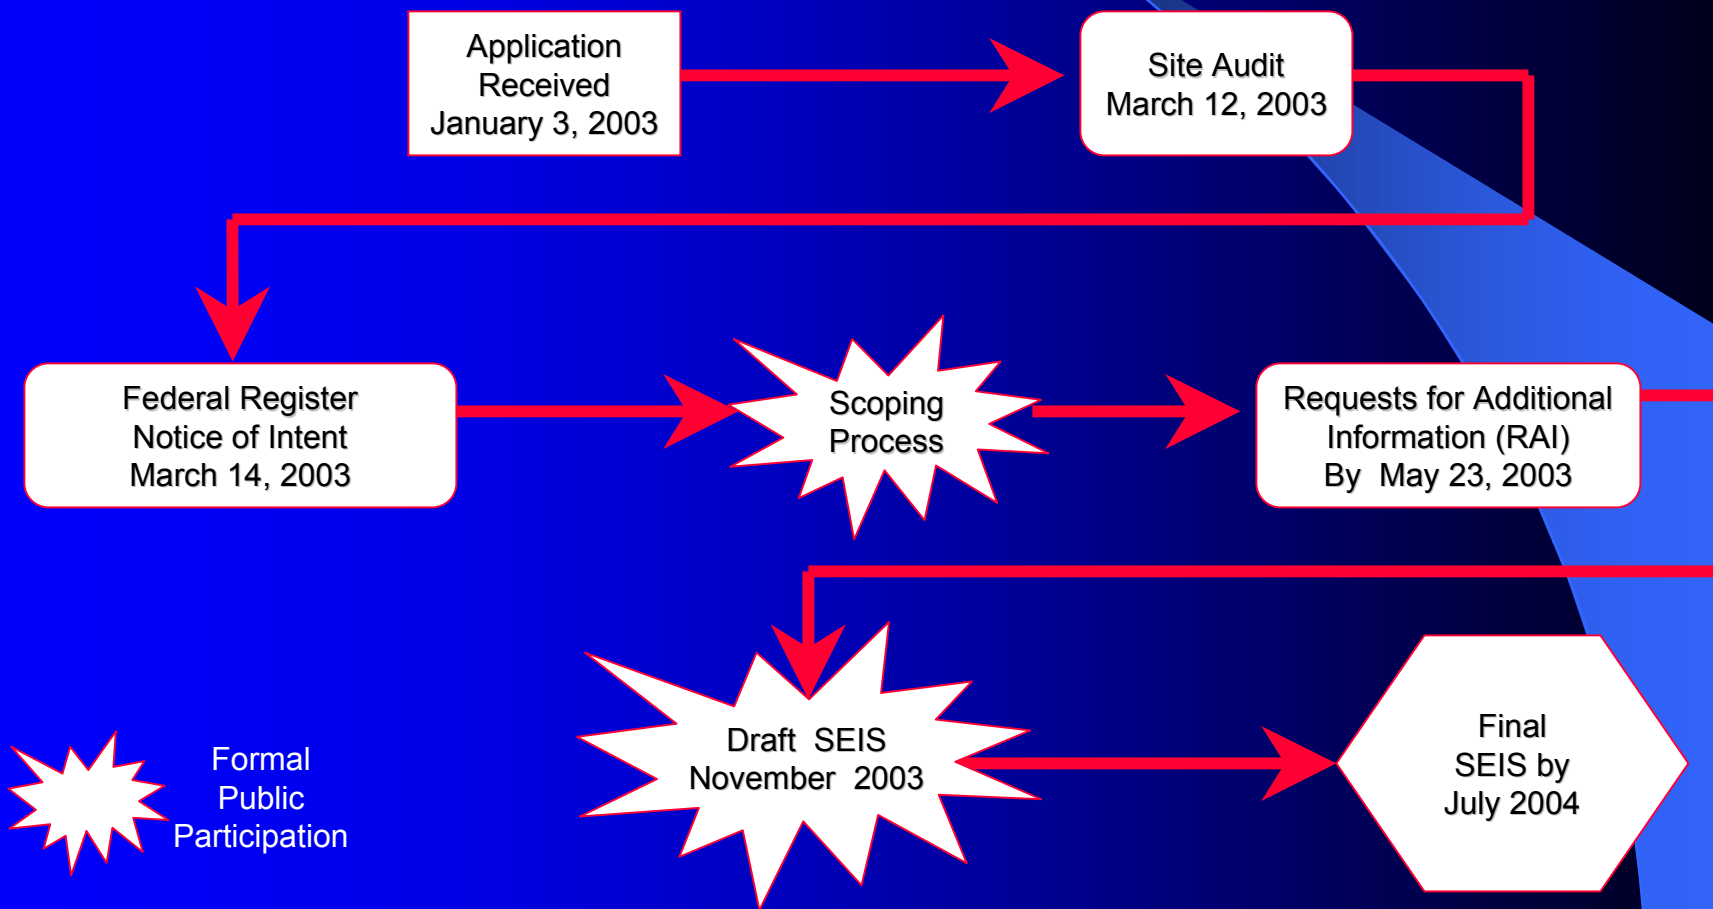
Application Received January 3, 2003

Site Audit March 12, 2003

Federal Register Notice of Intent March 14, 2003

Scoping Process

Requests for Additional Information (RAI) By May 23, 2003

Draft SEIS November 2003

Final SEIS by July 2004

Formal Public Participation